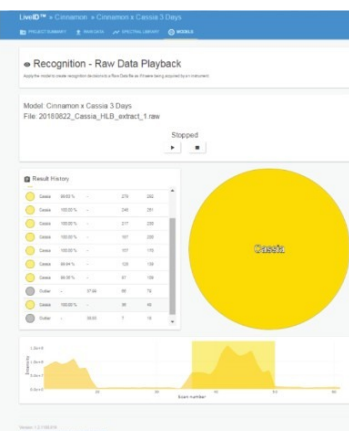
LiveID™ » Cinnamon » Cinnamon x Cassia 3 Days

PROJECT SUMMARY   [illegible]   SPECTRAL LIBRARY   MODELS

Recognition - Raw Data Playback

Apply the model to create recognition decisions on a Raw Data file as if it were being acquired by an instrument.

Model: Cinnamon x Cassia 3 Days
File: 20160822_Cassia_HLB_extract_1.raw

Stopped

Result History

| | | | | | |
|---|---|---|---|---|---|
| Cassia | 99.62 % | -- | | 270 | 282 |
| Cassia | 100.00 % | -- | | 246 | 251 |
| Cassia | 100.00 % | -- | | 217 | 235 |
| Cassia | 100.00 % | -- | | 187 | 205 |
| Cassia | 100.00 % | -- | | 157 | 175 |
| Cassia | 99.64 % | -- | | 133 | 159 |
| Cassia | 99.95 % | -- | | 81 | 109 |
| Other | -- | 27.99 | | 66 | 72 |
| Cassia | 100.00 % | -- | | 36 | 46 |
| Other | -- | 38.93 | | 7 | 15 |

Cassia

Intensity

Scan number

Version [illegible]